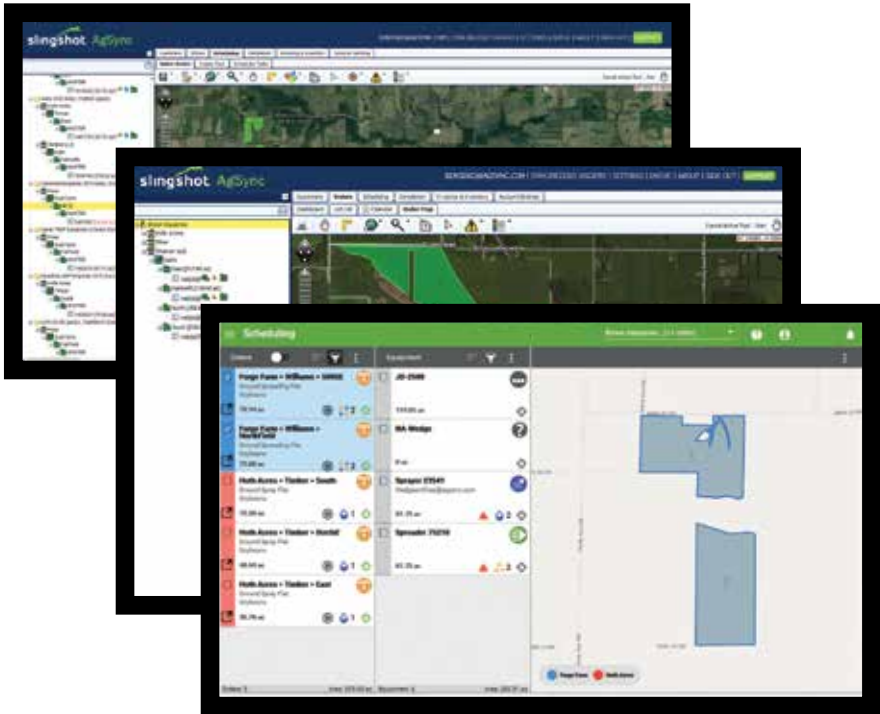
slingshot AgSync

slingshot AgSync

Scheduling

Orders

Equipment

Fargo Farms > Williams > 50000
Ground Spreading Plan
Soybeans
78.94 ac

Fargo Farms > Williams > Northfield
Ground Spreading Plan
Soybeans
73.88 ac

Huth Acres > Timber > South
Ground Spray Plan
Soybeans
70.38 ac

Huth Acres > Timber > Dorfell
Ground Spray Plan
Soybeans
66.65 ac

Huth Acres > Timber > East
Ground Spray Plan
Soybeans
36.78 ac

JD-2500

MA Wedge

Sprayer 23541

Spreader 75210

Fargo Farms

Huth Acres

Orders: 5

Equipment: 4